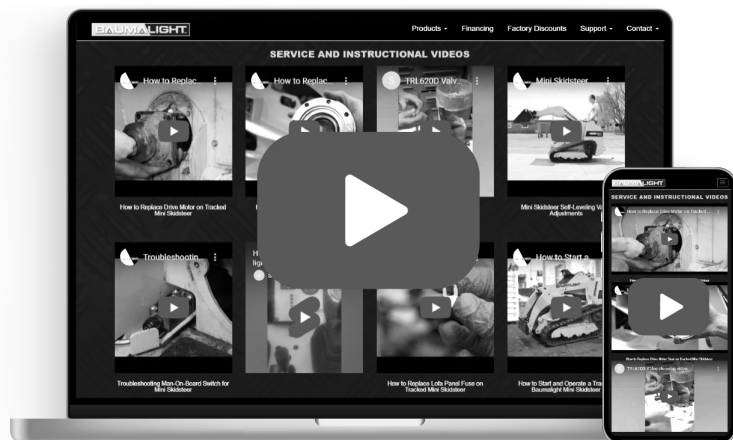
BAUMALIGHT

Products - Financing Factory Discounts Support - Contact -

SERVICE AND INSTRUCTIONAL VIDEOS

How to Replac...

How to Replac...

TRL620D Valv...

Mini Skidsteer

How to Replace Drive Motor on Tracked Mini Skidsteer

Mini Skidsteer Self-Leveling V... Adjustments

Troubleshootin...

H... lig...

How to Start a...

Troubleshooting Man-On-Board Switch for Mini Skidsteer

How to Replace Lots Panel Fuse on Tracked Mini Skidsteer

How to Start and Operate a Tra... Baumalight Mini Skidsteer

BAUMALIGHT

SERVICE AND INSTRUCTIONAL VIDEOS

How to Replace Drive Motor on Tracked...

How to Replace Drive Motor on Tracked Mini Skidsteer

TRL620D Valve...